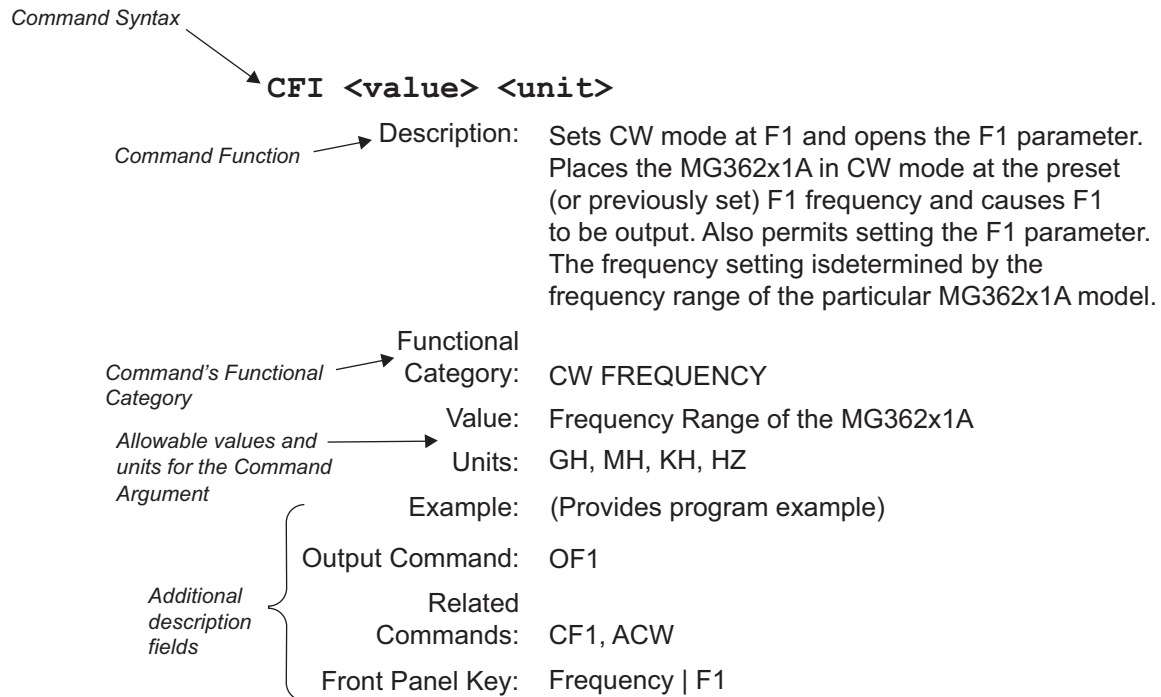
Command Syntax

CFI <value> <unit>

Command Function

Description: Sets CW mode at F1 and opens the F1 parameter. Places the MG362x1A in CW mode at the preset (or previously set) F1 frequency and causes F1 to be output. Also permits setting the F1 parameter. The frequency setting isdetermined by the frequency range of the particular MG362x1A model.

Command's Functional Category

Functional Category: CW FREQUENCY

Allowable values and units for the Command Argument

Value: Frequency Range of the MG362x1A

Units: GH, MH, KH, HZ

Additional description fields

Example: (Provides program example)

Output Command: OF1

Related Commands: CF1, ACW

Front Panel Key: Frequency | F1